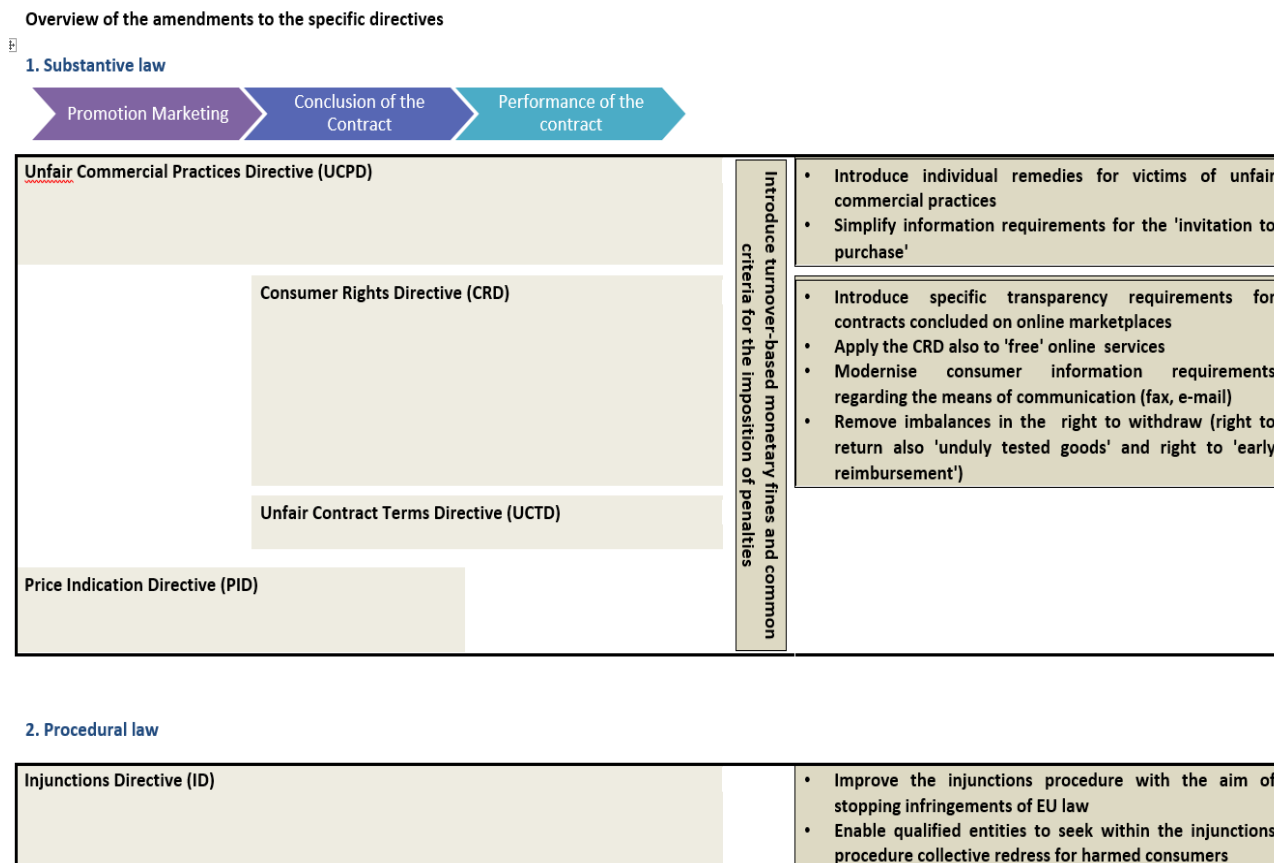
Overview of the amendments to the specific directives

1. Substantive law

Promotion Marketing

Conclusion of the Contract

Performance of the contract

Unfair Commercial Practices Directive (UCPD)

Consumer Rights Directive (CRD)

Unfair Contract Terms Directive (UCTD)

Price Indication Directive (PID)

Introduce turnover-based monetary fines and common criteria for the imposition of penalties

- Introduce individual remedies for victims of unfair commercial practices
- Simplify information requirements for the 'invitation to purchase'

- Introduce specific transparency requirements for contracts concluded on online marketplaces
- Apply the CRD also to 'free' online services
- Modernise consumer information requirements regarding the means of communication (fax, e-mail)
- Remove imbalances in the right to withdraw (right to return also 'unduly tested goods' and right to 'early reimbursement')

2. Procedural law

Injunctions Directive (ID)

- Improve the injunctions procedure with the aim of stopping infringements of EU law
- Enable qualified entities to seek within the injunctions procedure collective redress for harmed consumers